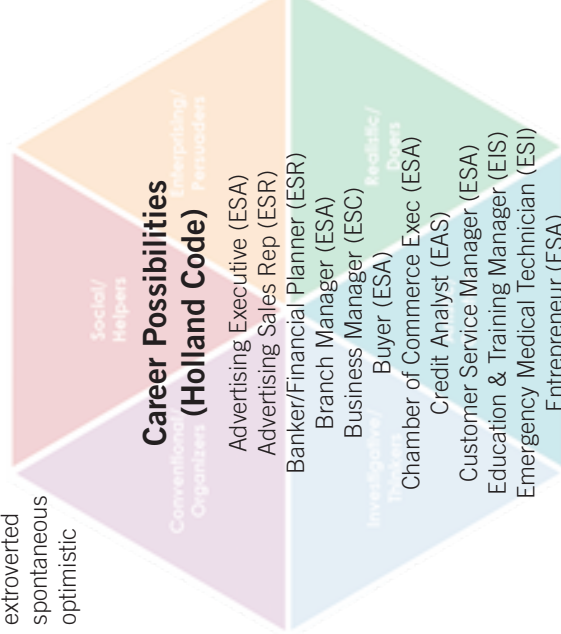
extroverted
spontaneous
optimistic

Social/
Helpers

Enterprising/
Persuaders

Conventional/
Organizers

Realistic/
Doers

Investigative/
Thinkers

Career Possibilities
(Holland Code)

Advertising Executive (ESA)
Advertising Sales Rep (ESR)
Banker/Financial Planner (ESR)
Branch Manager (ESA)
Business Manager (ESC)
Buyer (ESA)
Chamber of Commerce Exec (ESA)
Credit Analyst (EAS)
Customer Service Manager (ESA)
Education & Training Manager (EIS)
Emergency Medical Technician (ESI)
Entrepreneur (ESA)